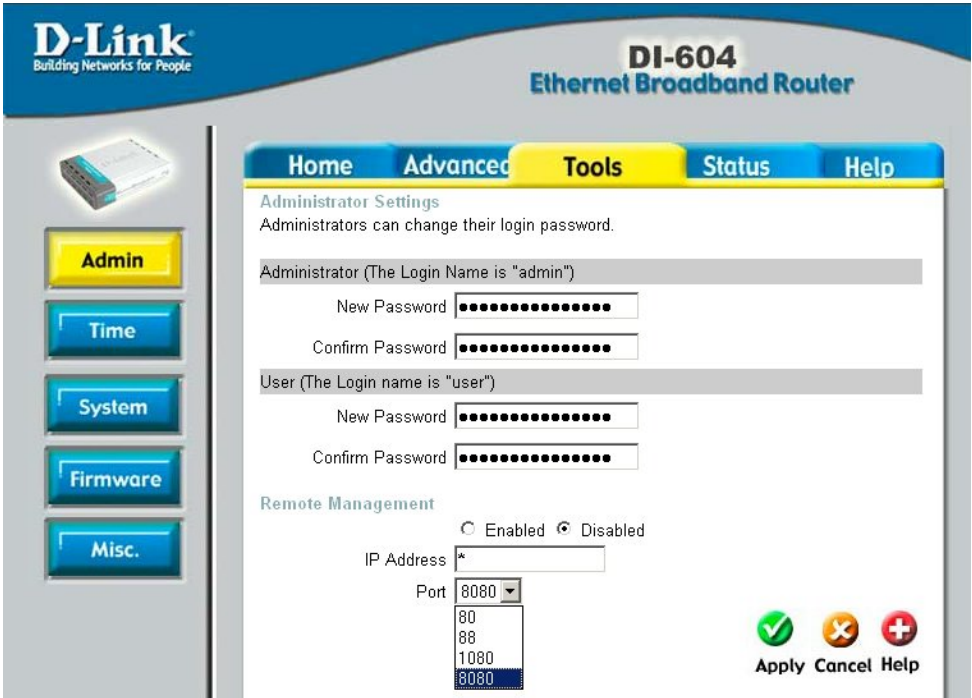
D-Link
Building Networks for People

DI-604
Ethernet Broadband Router

Home Advanced Tools Status Help

Admin
Time
System
Firmware
Misc.

Administrator Settings
Administrators can change their login password.

Administrator (The Login Name is "admin")
New Password ••••••••••••••••
Confirm Password ••••••••••••••••

User (The Login name is "user")
New Password ••••••••••••••••
Confirm Password ••••••••••••••••

Remote Management
Enabled Disabled
IP Address *
Port 8080
80
88
1080
8080

Apply Cancel Help